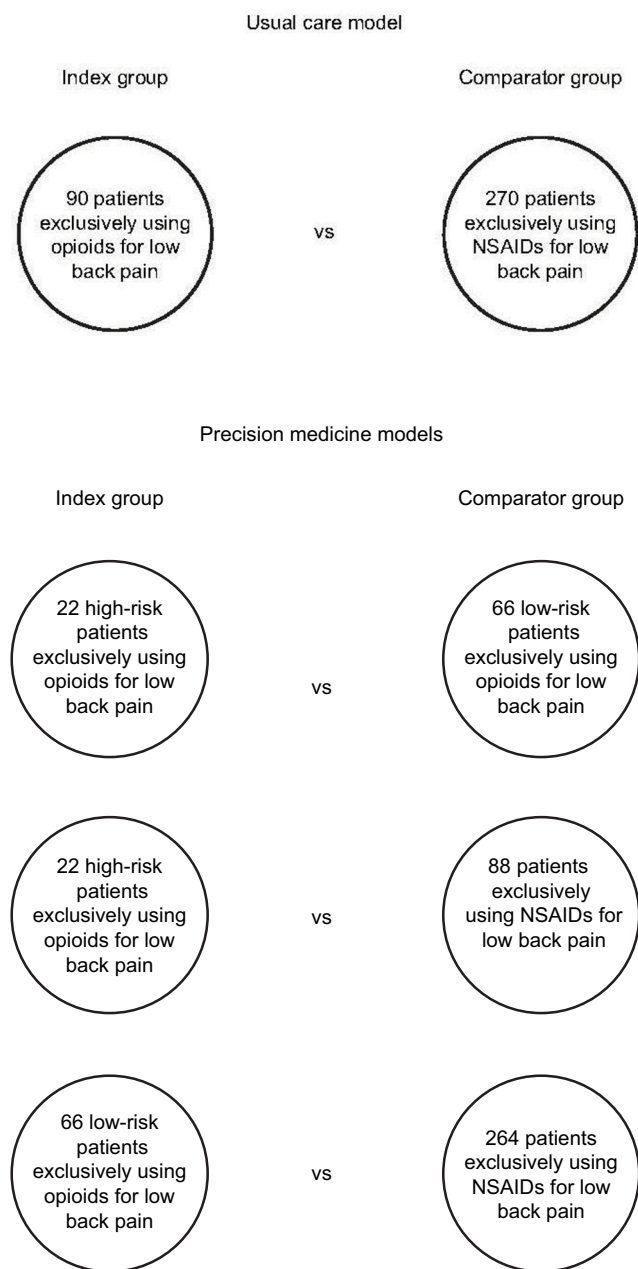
Usual care model

Index group

Comparator group

90 patients exclusively using opioids for low back pain

vs

270 patients exclusively using NSAIDs for low back pain

Precision medicine models

Index group

Comparator group

22 high-risk patients exclusively using opioids for low back pain

vs

66 low-risk patients exclusively using opioids for low back pain

22 high-risk patients exclusively using opioids for low back pain

vs

88 patients exclusively using NSAIDs for low back pain

66 low-risk patients exclusively using opioids for low back pain

vs

264 patients exclusively using NSAIDs for low back pain